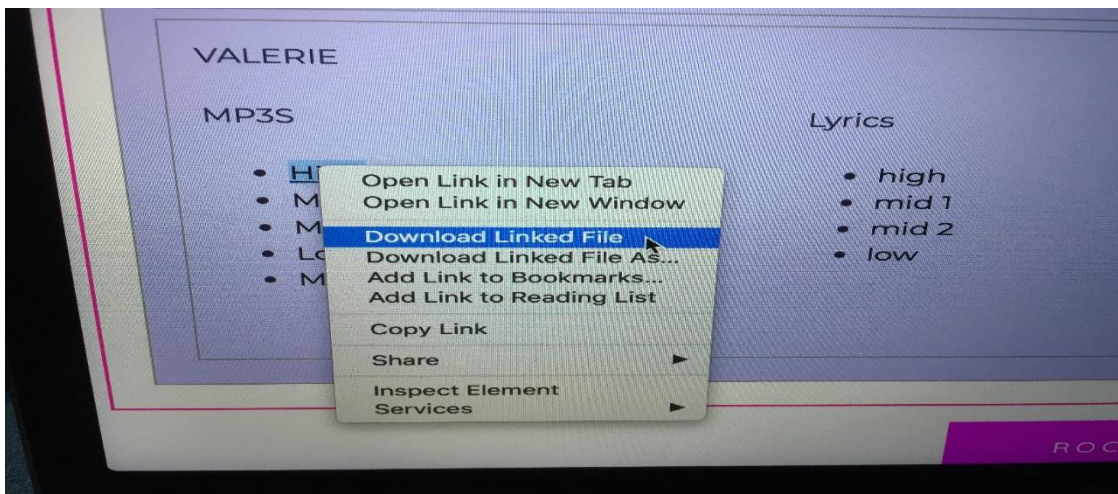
VALERIE

MP3S

- H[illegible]
- M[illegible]
- M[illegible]
- Lo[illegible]
- M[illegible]

Open Link in New Tab
Open Link in New Window
Download Linked File
Download Linked File As...
Add Link to Bookmarks...
Add Link to Reading List
Copy Link
Share
Inspect Element
Services

Lyrics

- high
- mid 1
- mid 2
- low

ROC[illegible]